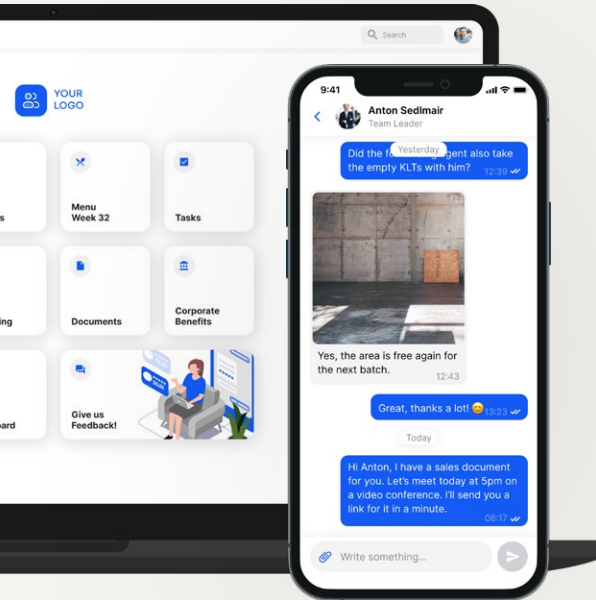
Search

YOUR LOGO

s

Menu Week 32

Tasks

ing

Documents

Corporate Benefits

oard

Give us Feedback!

9:41

Anton Sedlmair
Team Leader

Did the f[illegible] Yesterday gent also take the empty KLTs with him? 12:39

Yes, the area is free again for the next batch. 12:43

Great, thanks a lot! 😊 13:23

Today

Hi Anton, I have a sales document for you. Let's meet today at 5pm on a video conference. I'll send you a link for it in a minute. 08:17

Write something...